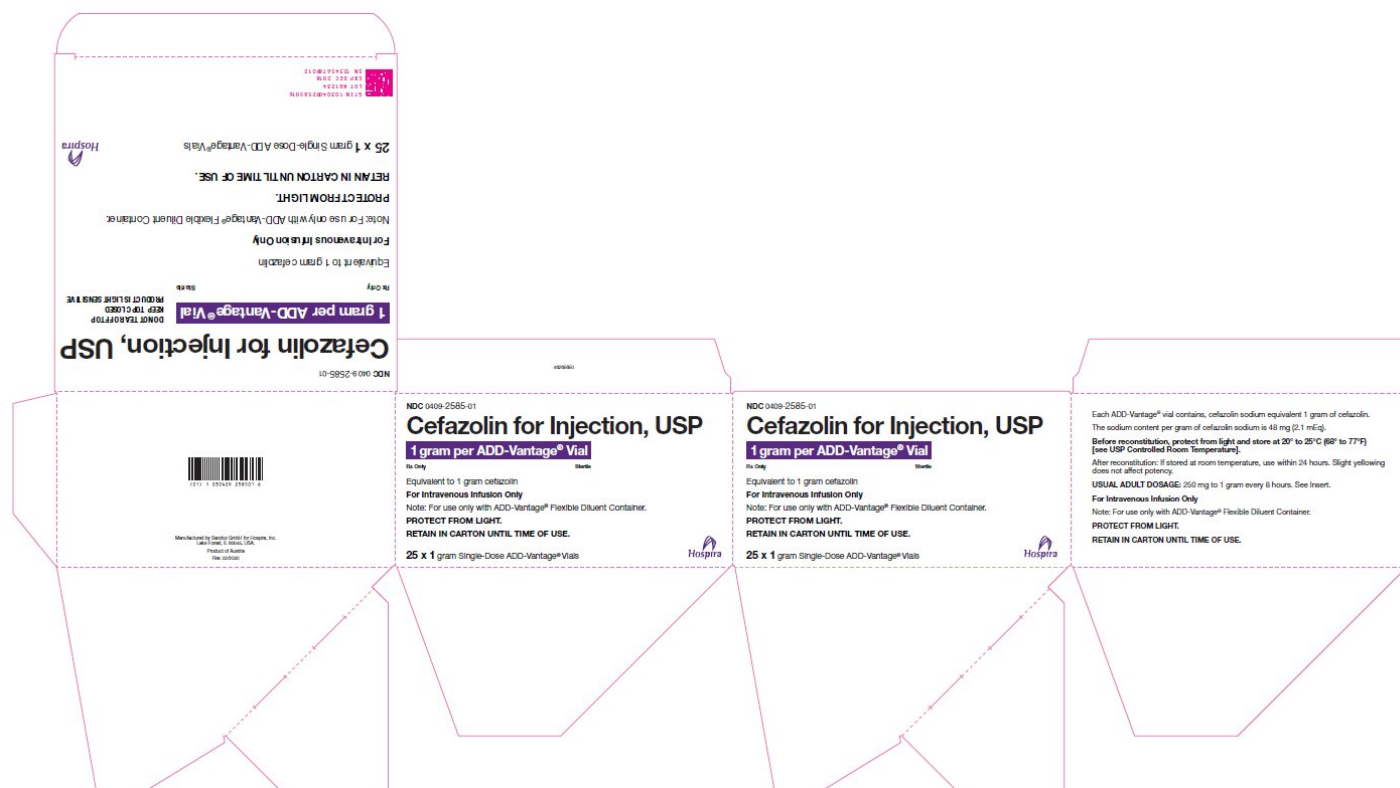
GTIN 10304092585019
SN 12345678901
EXP DEC 2018
LOT 481234

25 x 1 gram Single-Dose ADD-Vantage® Vials

Hospira

RETAIN IN CARTON UNTIL TIME OF USE.

PROTECT FROM LIGHT.

Note: For use only with ADD-Vantage® Flexible Diluent Container.

For Intravenous Infusion Only

Equivalent to 1 gram cefazolin

Rx Only Sterile

1 gram per ADD-Vantage® Vial

DO NOT TEAR OFF TOP
KEEP TOP CLOSED
PRODUCT IS LIGHT SENSITIVE

Cefazolin for Injection, USP

NDC 0409-2585-01

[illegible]

(01) 1 0304092585016

Manufactured by Sandoz GmbH for Hospira, Inc.
Lake Forest, IL 60045, USA.
Product of Austria
Rev. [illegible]

NDC 0409-2585-01
Cefazolin for Injection, USP
1 gram per ADD-Vantage® Vial
Rx Only Sterile
Equivalent to 1 gram cefazolin
For Intravenous Infusion Only
Note: For use only with ADD-Vantage® Flexible Diluent Container.
PROTECT FROM LIGHT.
RETAIN IN CARTON UNTIL TIME OF USE.
25 x 1 gram Single-Dose ADD-Vantage® Vials
Hospira

NDC 0409-2585-01
Cefazolin for Injection, USP
1 gram per ADD-Vantage® Vial
Rx Only Sterile
Equivalent to 1 gram cefazolin
For Intravenous Infusion Only
Note: For use only with ADD-Vantage® Flexible Diluent Container.
PROTECT FROM LIGHT.
RETAIN IN CARTON UNTIL TIME OF USE.
25 x 1 gram Single-Dose ADD-Vantage® Vials
Hospira

Each ADD-Vantage® vial contains, cefazolin sodium equivalent 1 gram of cefazolin.
The sodium content per gram of cefazolin sodium is 48 mg (2.1 mEq).
Before reconstitution, protect from light and store at 20° to 25°C (68° to 77°F) [see USP Controlled Room Temperature].
After reconstitution: If stored at room temperature, use within 24 hours. Slight yellowing does not affect potency.
USUAL ADULT DOSAGE: 250 mg to 1 gram every 8 hours. See Insert.
For Intravenous Infusion Only
Note: For use only with ADD-Vantage® Flexible Diluent Container.
PROTECT FROM LIGHT.
RETAIN IN CARTON UNTIL TIME OF USE.